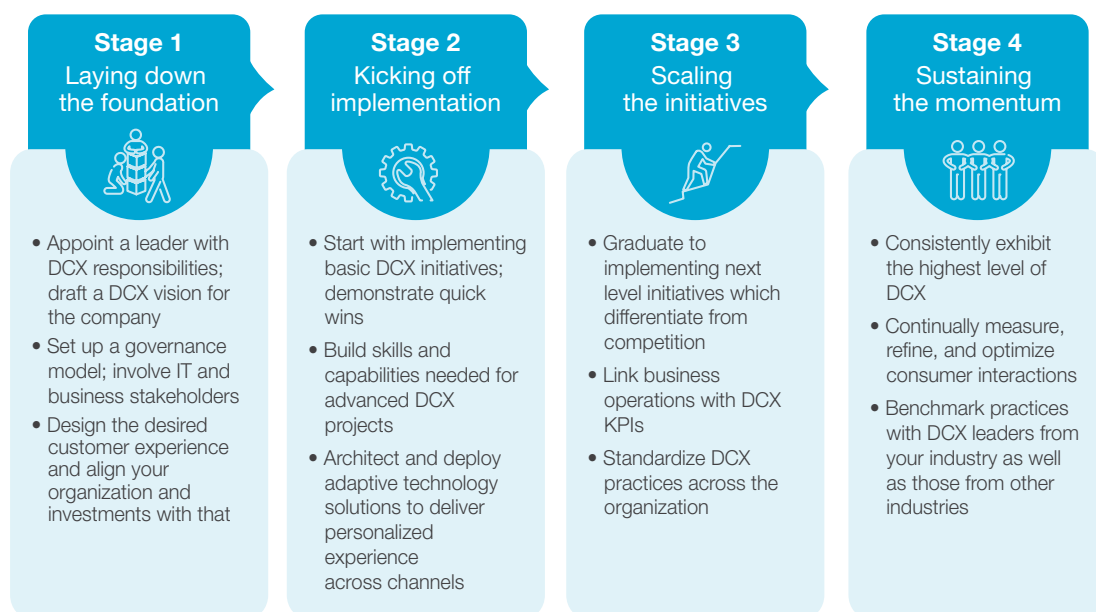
Stage 1
Laying down the foundation

• Appoint a leader with DCX responsibilities; draft a DCX vision for the company
• Set up a governance model; involve IT and business stakeholders
• Design the desired customer experience and align your organization and investments with that

Stage 2
Kicking off implementation

• Start with implementing basic DCX initiatives; demonstrate quick wins
• Build skills and capabilities needed for advanced DCX projects
• Architect and deploy adaptive technology solutions to deliver personalized experience across channels

Stage 3
Scaling the initiatives

• Graduate to implementing next level initiatives which differentiate from competition
• Link business operations with DCX KPIs
• Standardize DCX practices across the organization

Stage 4
Sustaining the momentum

• Consistently exhibit the highest level of DCX
• Continually measure, refine, and optimize consumer interactions
• Benchmark practices with DCX leaders from your industry as well as those from other industries